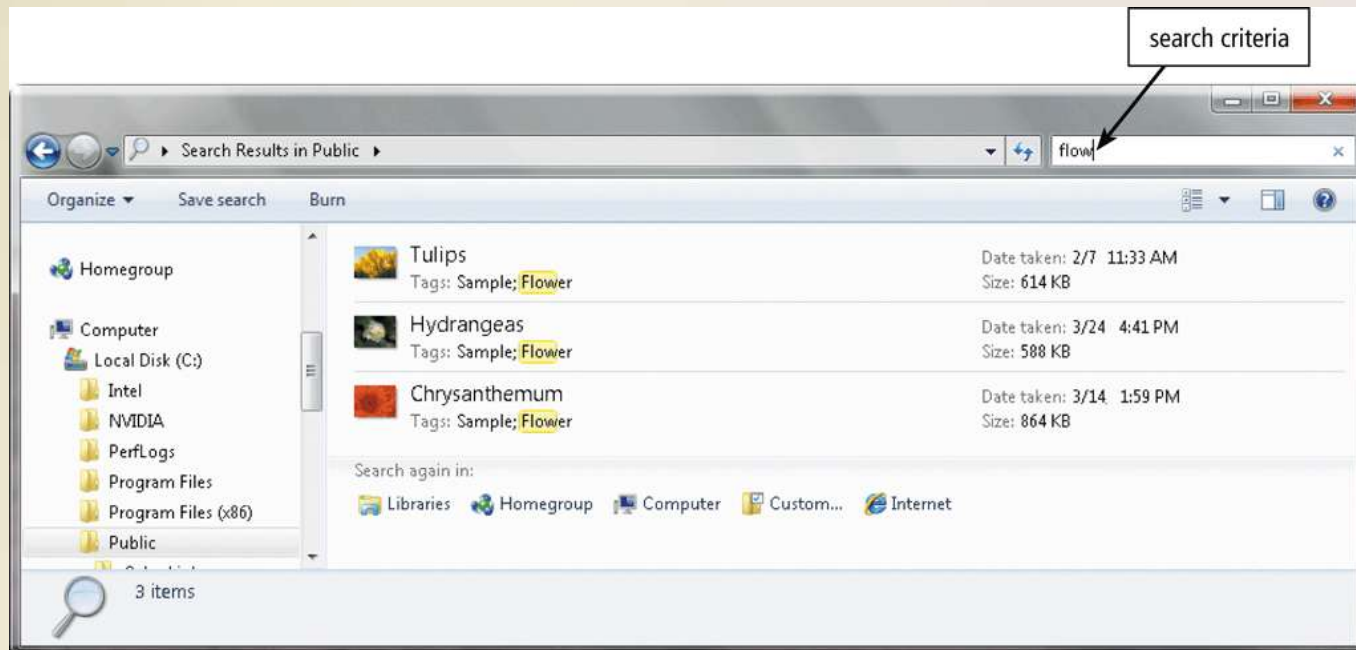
search criteria

Search Results in Public ▸

flow

Organize ▾ Save search Burn

Homegroup

Computer
Local Disk (C:)
Intel
NVIDIA
PerfLogs
Program Files
Program Files (x86)
Public
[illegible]

Tulips
Tags: Sample; Flower
Date taken: 2/7 11:33 AM
Size: 614 KB

Hydrangeas
Tags: Sample; Flower
Date taken: 3/24 4:41 PM
Size: 588 KB

Chrysanthemum
Tags: Sample; Flower
Date taken: 3/14 1:59 PM
Size: 864 KB

Search again in:
Libraries Homegroup Computer Custom... Internet

3 items